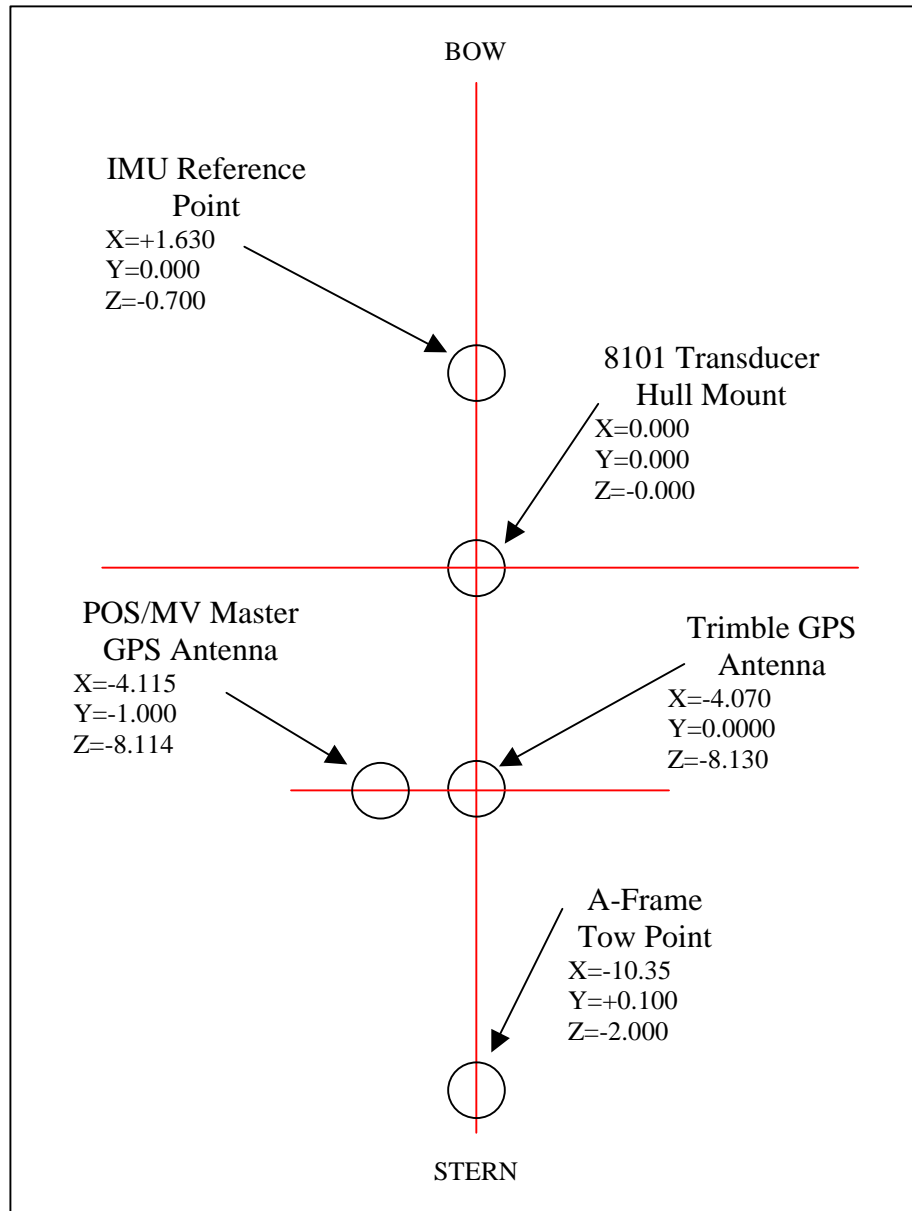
BOW

IMU Reference Point
X=+1.630
Y=0.000
Z=-0.700

8101 Transducer Hull Mount
X=0.000
Y=0.000
Z=-0.000

POS/MV Master GPS Antenna
X=-4.115
Y=-1.000
Z=-8.114

Trimble GPS Antenna
X=-4.070
Y=0.0000
Z=-8.130

A-Frame Tow Point
X=-10.35
Y=+0.100
Z=-2.000

STERN